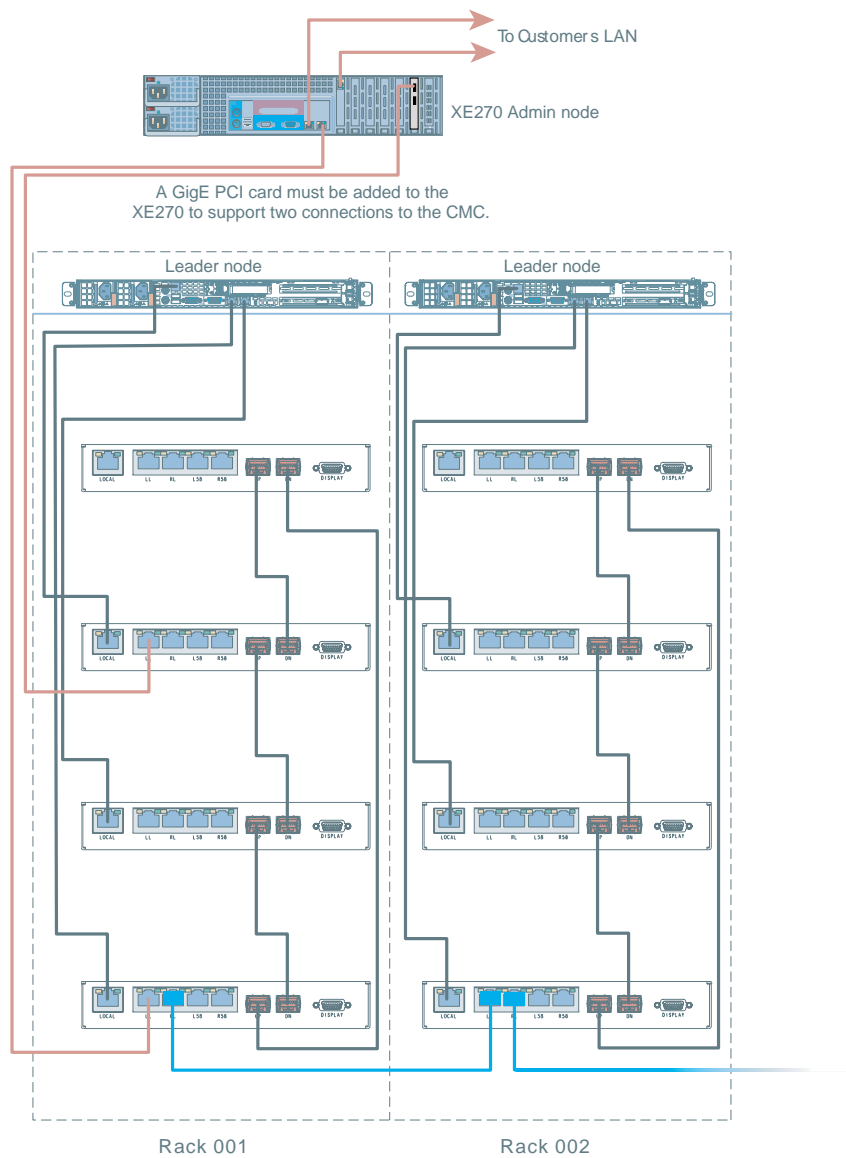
To Customers LAN

XE270 Admin node

A GigE PCI card must be added to the XE270 to support two connections to the CMC.

Leader node

Leader node

LOCAL LL RL L58 R58 UP DN DISPLAY

LOCAL LL RL L58 R58 UP DN DISPLAY

LOCAL LL RL L58 R58 UP DN DISPLAY

LOCAL LL RL L58 R58 UP DN DISPLAY

LOCAL LL RL L58 R58 UP DN DISPLAY

LOCAL LL RL L58 R58 UP DN DISPLAY

LOCAL LL RL L58 R58 UP DN DISPLAY

LOCAL LL RL L58 R58 UP DN DISPLAY

Rack 001

Rack 002